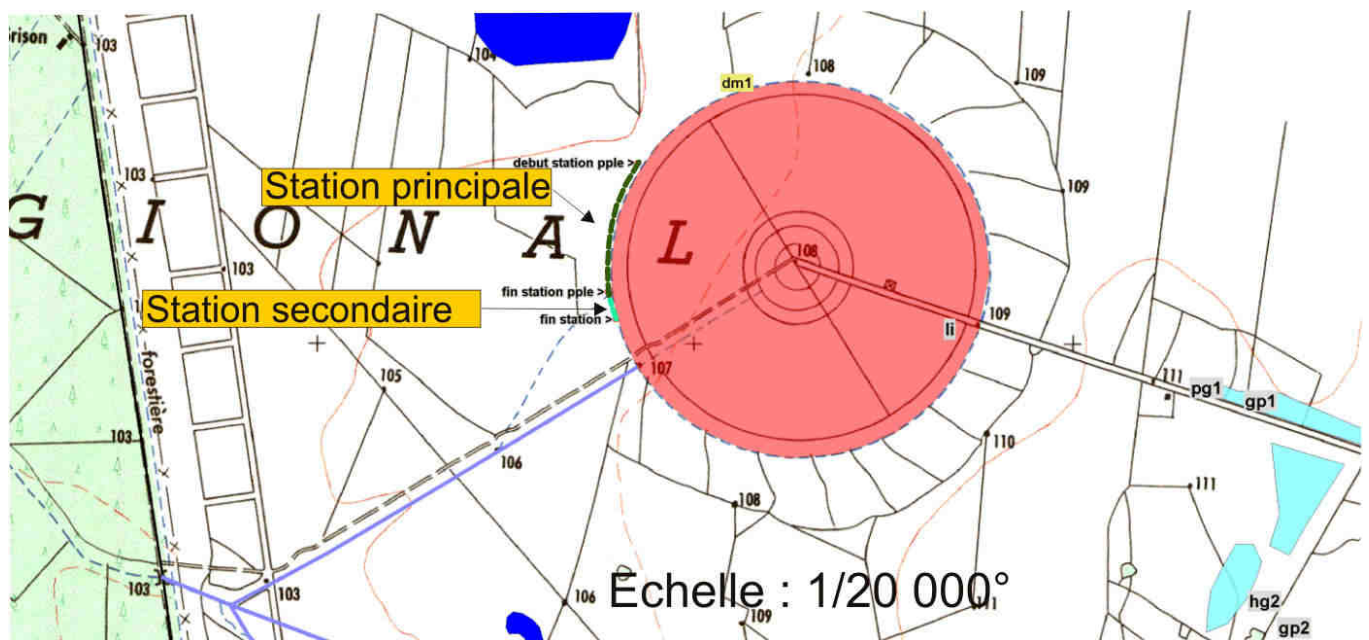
Brison
103
104
108
109
dm1
debut station pple >
Station principale
109
G I O N A L
108
103
Station secondaire
fin station pple >
fin station >
109
li
105
107
111
pg1
gp1
forestière
103
106
110
111
108
103
103
106
Echelle : 1/20 000°
109
111
hg2
gp2